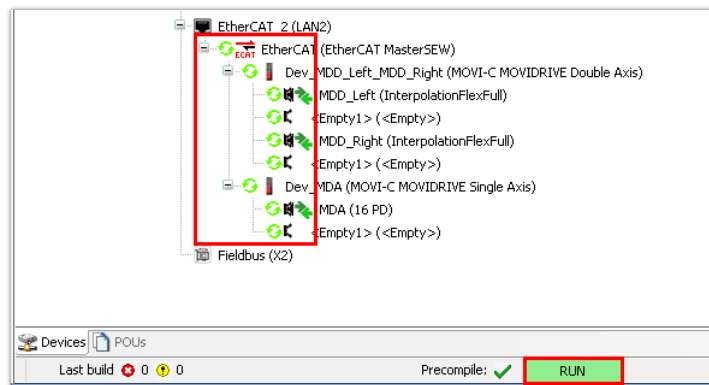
EtherCAT_2 (LAN2)
ECAT EtherCAT (EtherCAT MasterSEW)
Dev_MDD_Left_MDD_Right (MOVI-C MOVIDRIVE Double Axis)
MDD_Left (InterpolationFlexFull)
<Empty1> (<Empty>)
MDD_Right (InterpolationFlexFull)
<Empty1> (<Empty>)
Dev_MDA (MOVI-C MOVIDRIVE Single Axis)
MDA (16 PD)
<Empty1> (<Empty>)
Fieldbus (X2)

Devices POUs

Last build 0 0 Precompile: RUN